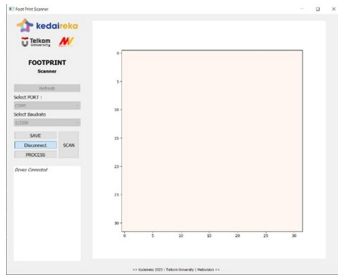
Foot Print Scanner

kedaireka

Telkom University

FOOTPRINT
Scanner

Refresh
Select PORT :
COM4
Select Baudrate
115200

SAVE
Disconnect
PROCESS
SCAN

Device Connected

0
5
10
15
20
25
30

0 5 10 15 20 25 30

<< Kedaireka 2021 | Telkom University | Mekarsari >>